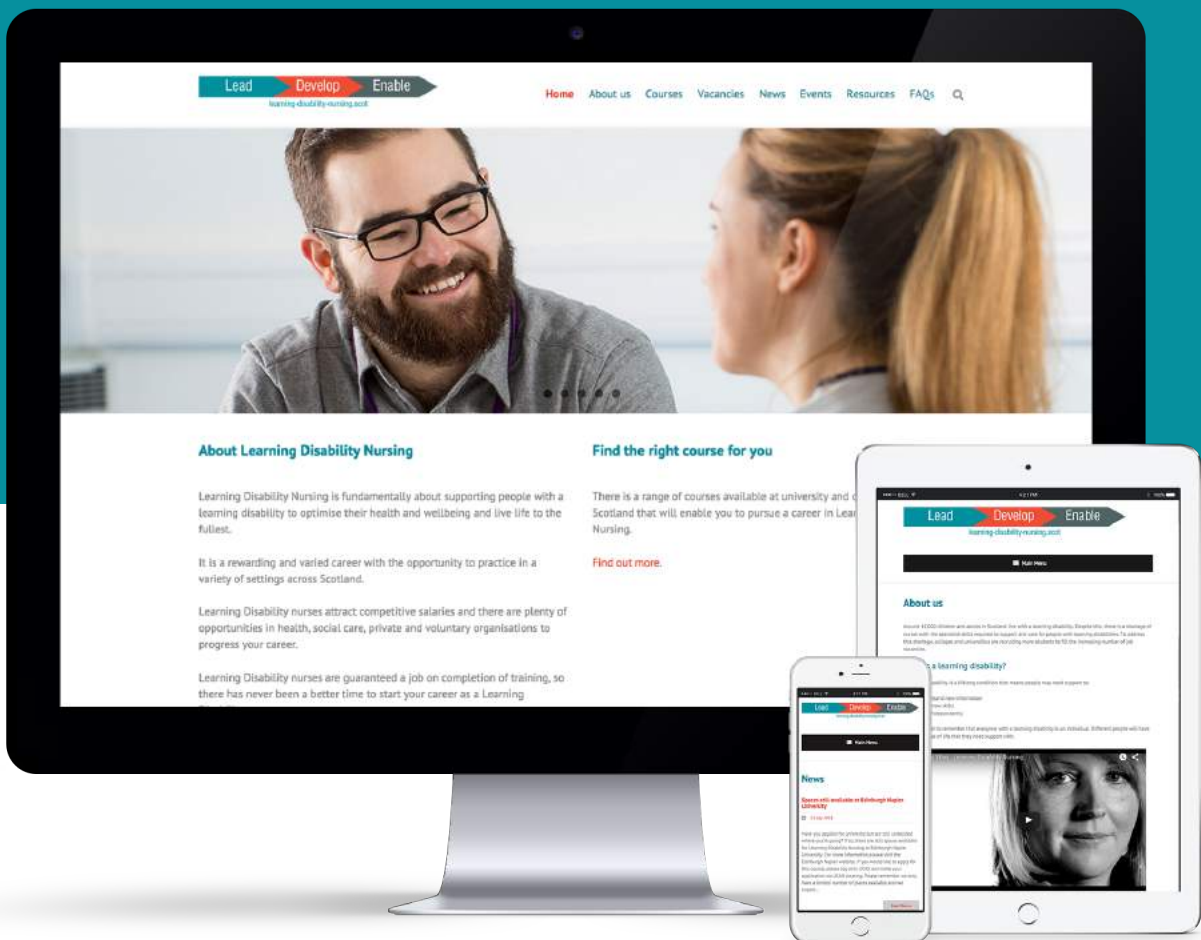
Lead Develop Enable
learning-disability-nursing.scot

Home About us Courses Vacancies News Events Resources FAQs

About Learning Disability Nursing

Learning Disability Nursing is fundamentally about supporting people with a learning disability to optimise their health and wellbeing and live life to the fullest.

It is a rewarding and varied career with the opportunity to practice in a variety of settings across Scotland.

Learning Disability nurses attract competitive salaries and there are plenty of opportunities in health, social care, private and voluntary organisations to progress your career.

Learning Disability nurses are guaranteed a job on completion of training, so there has never been a better time to start your career as a Learning

Find the right course for you

There is a range of courses available at university and c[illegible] Scotland that will enable you to pursue a career in Lear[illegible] Nursing.

Find out more.

Lead Develop Enable
learning-disability-nursing.scot

Main Menu

About us

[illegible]

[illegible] a learning disability?

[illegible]

Lead Develop Enable

Main Menu

News

Spaces still available at Edinburgh Napier University

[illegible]